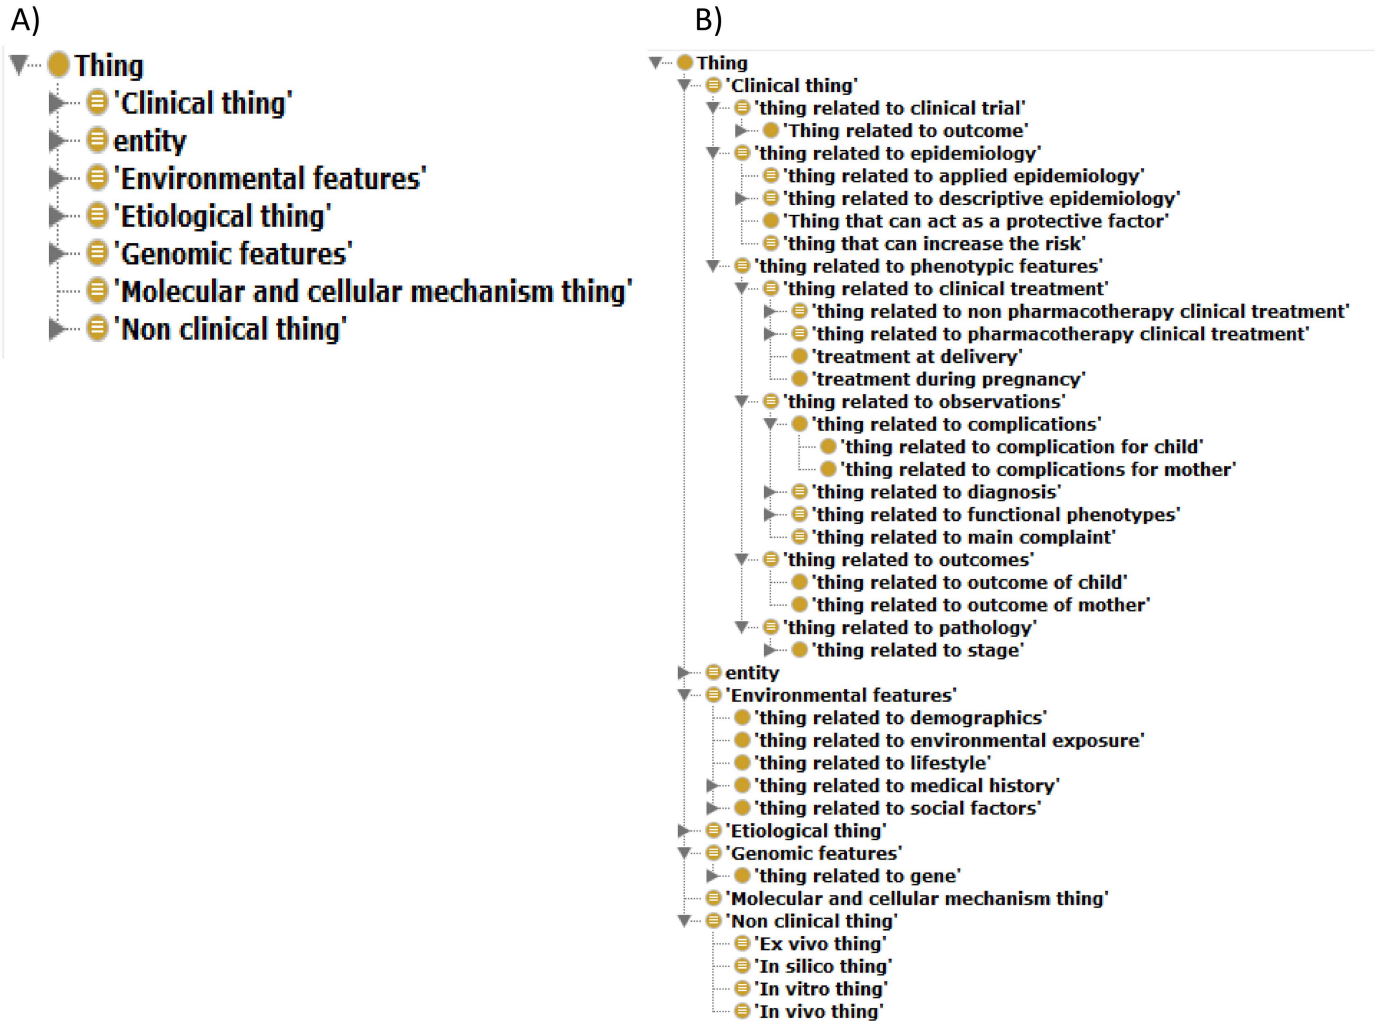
A)

Thing
'Clinical thing'
entity
'Environmental features'
'Etiological thing'
'Genomic features'
'Molecular and cellular mechanism thing'
'Non clinical thing'

B)

Thing
'Clinical thing'
'thing related to clinical trial'
'Thing related to outcome'
'thing related to epidemiology'
'thing related to applied epidemiology'
'thing related to descriptive epidemiology'
'Thing that can act as a protective factor'
'thing that can increase the risk'
'thing related to phenotypic features'
'thing related to clinical treatment'
'thing related to non pharmacotherapy clinical treatment'
'thing related to pharmacotherapy clinical treatment'
'treatment at delivery'
'treatment during pregnancy'
'thing related to observations'
'thing related to complications'
'thing related to complication for child'
'thing related to complications for mother'
'thing related to diagnosis'
'thing related to functional phenotypes'
'thing related to main complaint'
'thing related to outcomes'
'thing related to outcome of child'
'thing related to outcome of mother'
'thing related to pathology'
'thing related to stage'
entity
'Environmental features'
'thing related to demographics'
'thing related to environmental exposure'
'thing related to lifestyle'
'thing related to medical history'
'thing related to social factors'
'Etiological thing'
'Genomic features'
'thing related to gene'
'Molecular and cellular mechanism thing'
'Non clinical thing'
'Ex vivo thing'
'In silico thing'
'In vitro thing'
'In vivo thing'